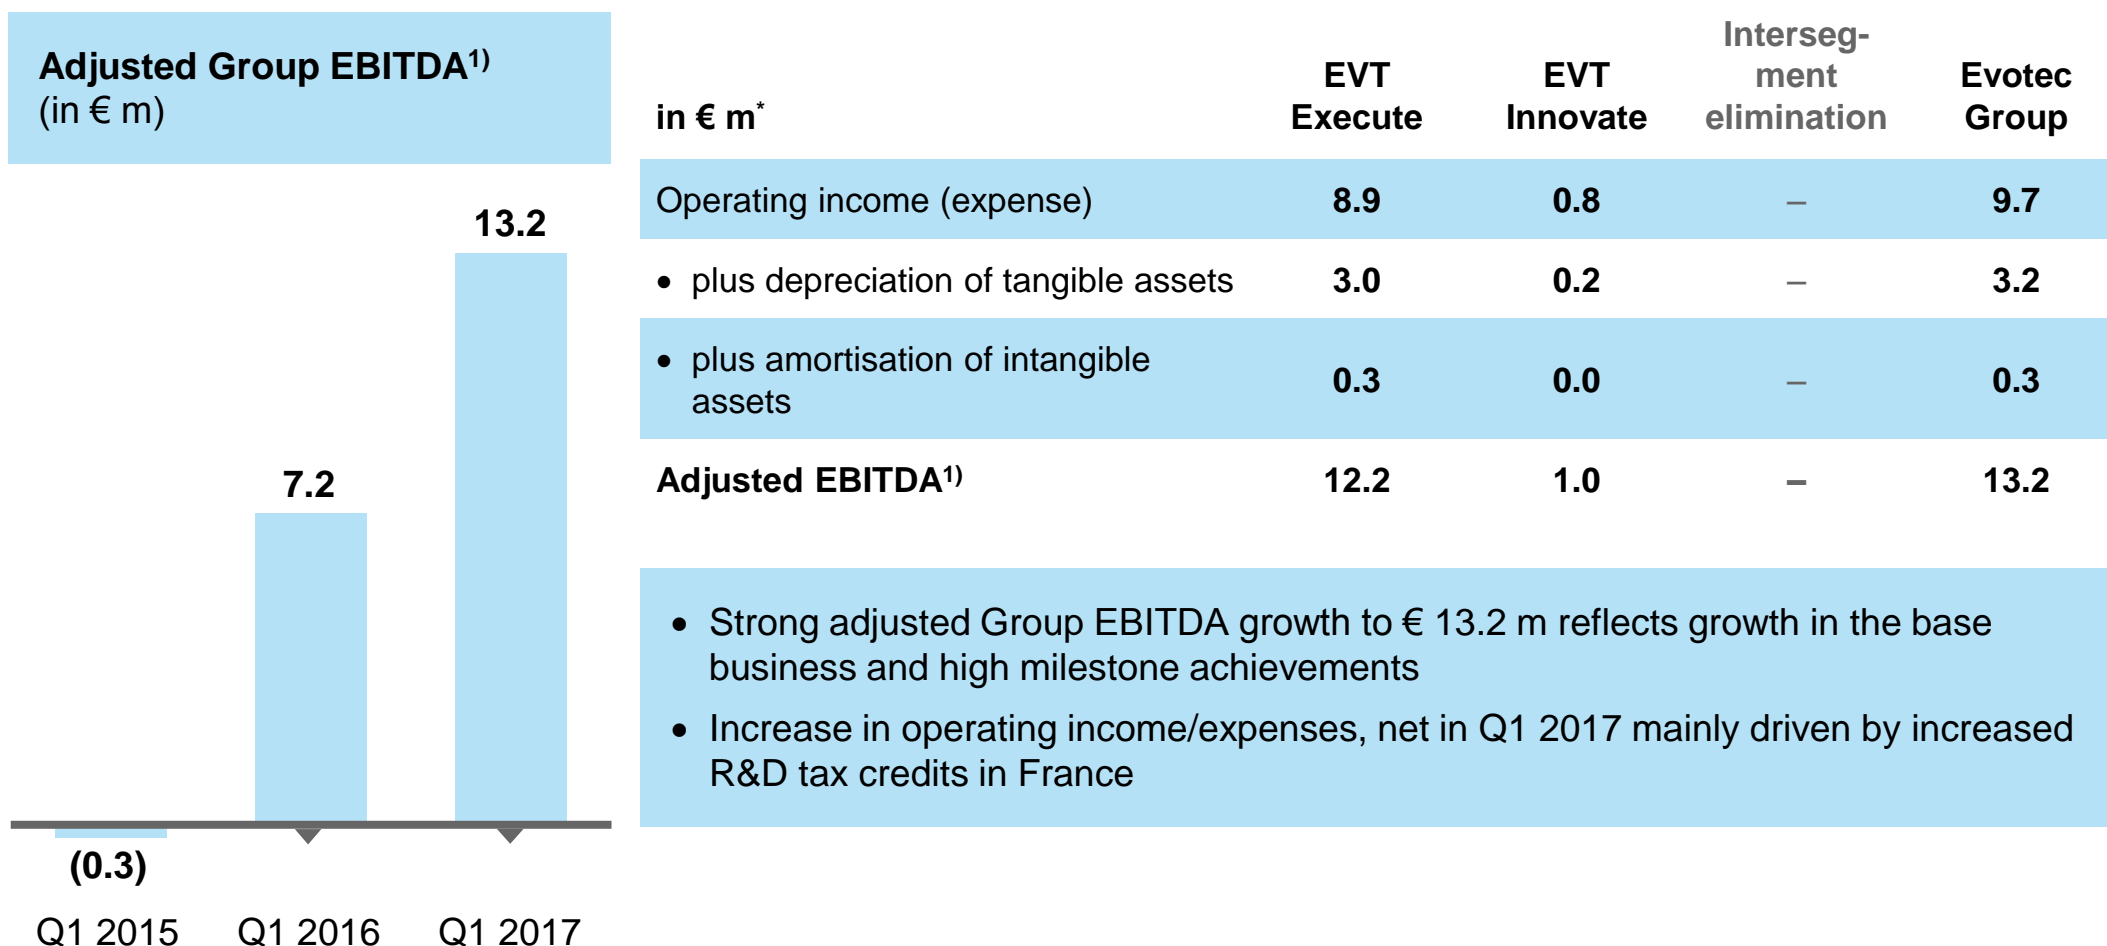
Adjusted Group EBITDA$^{1)}$
(in € m)

13.2

7.2

(0.3)

Q1 2015 Q1 2016 Q1 2017

| in € m$^{*}$ | EVT Execute | EVT Innovate | Interseg-ment elimination | Evotec Group |
|---|---|---|---|---|
| Operating income (expense) | 8.9 | 0.8 | – | 9.7 |
| • plus depreciation of tangible assets | 3.0 | 0.2 | – | 3.2 |
| • plus amortisation of intangible assets | 0.3 | 0.0 | – | 0.3 |
| Adjusted EBITDA$^{1)}$ | 12.2 | 1.0 | – | 13.2 |

• Strong adjusted Group EBITDA growth to € 13.2 m reflects growth in the base business and high milestone achievements

• Increase in operating income/expenses, net in Q1 2017 mainly driven by increased R&D tax credits in France